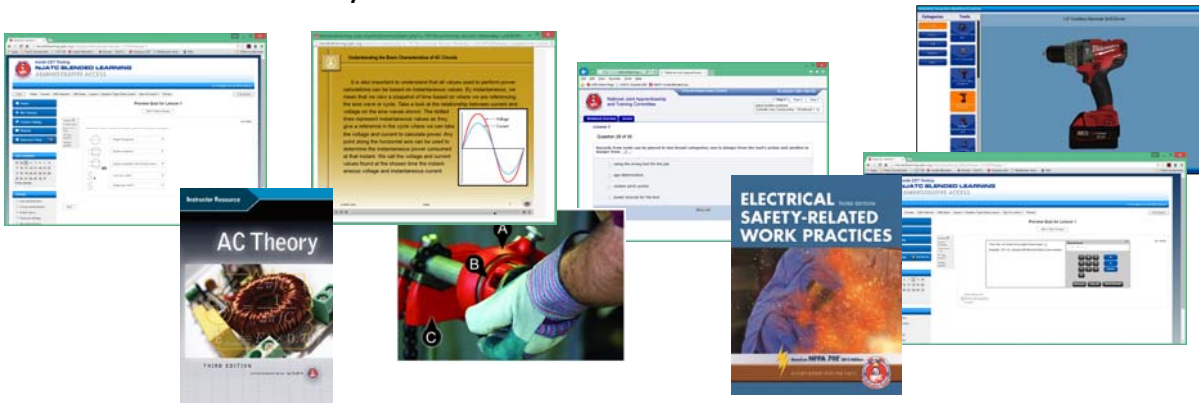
NJATC BLENDED LEARNING
ADMINISTRATOR ACCESS

Preview Quiz for Lesson 1

Understanding the Basic Characteristics of AC Circuits

It is also important to understand that all values used to perform power calculations can be based on instantaneous values. By instantaneous, we mean that we take a snapshot of time based on where we are referencing the sine wave or cycle. Take a look at the relationship between current and voltage on the sine waves shown. The dotted lines represent instantaneous values as they give a reference in the cycle where we can take the voltage and current to calculate power. Any point along the horizontal axis can be used to determine the instantaneous power consumed at that instant. We call the voltage and current values found at the shown time the instant aneous voltage and instantaneous current.

Voltage
Current

National Joint Apprenticeship and Training Committee

Question 28 of 30

Instructor Resource

AC Theory

THIRD EDITION

A
B
C

ELECTRICAL SAFETY-RELATED WORK PRACTICES

THIRD EDITION

NFPA 70E

NJATC BLENDED LEARNING
ADMINISTRATOR ACCESS

Preview Quiz for Lesson 1

Categories
Tools